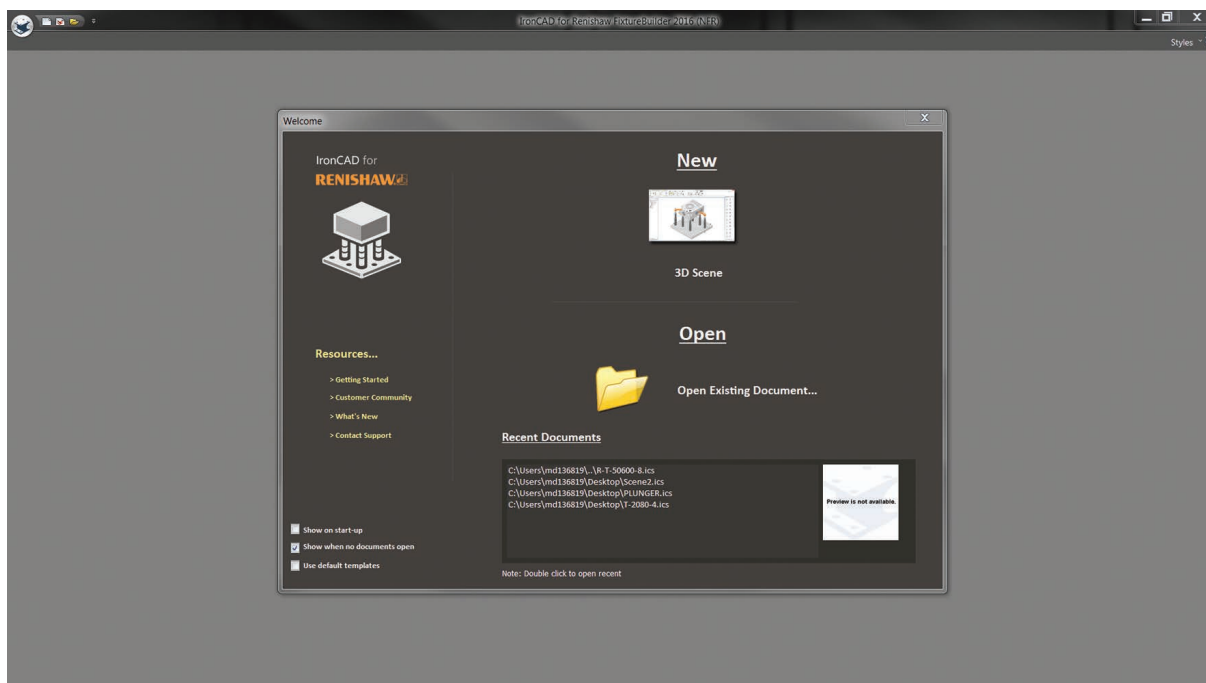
IronCAD for Renishaw FixtureBuilder 2016 (NFR)

Styles

Welcome

X

IronCAD for
RENISHAW

New

3D Scene

Open

Open Existing Document...

Resources...

> Getting Started

> Customer Community

> What's New

> Contact Support

Recent Documents

C:\Users\md136819\..\R-T-50600-8.ics
C:\Users\md136819\Desktop\Scene2.ics
C:\Users\md136819\Desktop\PLUNGER.ics
C:\Users\md136819\Desktop\T-2080-4.ics

Preview is not available.

Show on start-up
Show when no documents open
Use default templates

Note: Double click to open recent